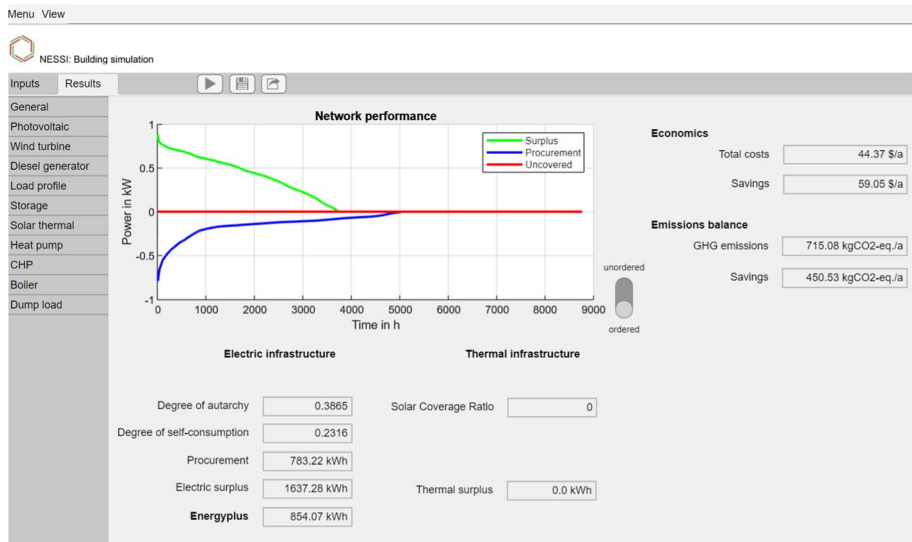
Menu View

NESSI: Building simulation

Inputs Results

General
Photovoltaic
Wind turbine
Diesel generator
Load profile
Storage
Solar thermal
Heat pump
CHP
Boiler
Dump load

Network performance

Surplus
Procurement
Uncovered

Power in kW
1
0.5
0
-0.5
-1
0 1000 2000 3000 4000 5000 6000 7000 8000 9000
Time in h

unordered
ordered

Economics

Total costs 44.37 \$/a

Savings 59.05 \$/a

Emissions balance

GHG emissions 715.08 kgCO2-eq./a

Savings 450.53 kgCO2-eq./a

Electric infrastructure

Thermal infrastructure

Degree of autarchy 0.3865

Degree of self-consumption 0.2316

Procurement 783.22 kWh

Electric surplus 1637.28 kWh

Energyplus 854.07 kWh

Solar Coverage Ratio 0

Thermal surplus 0.0 kWh